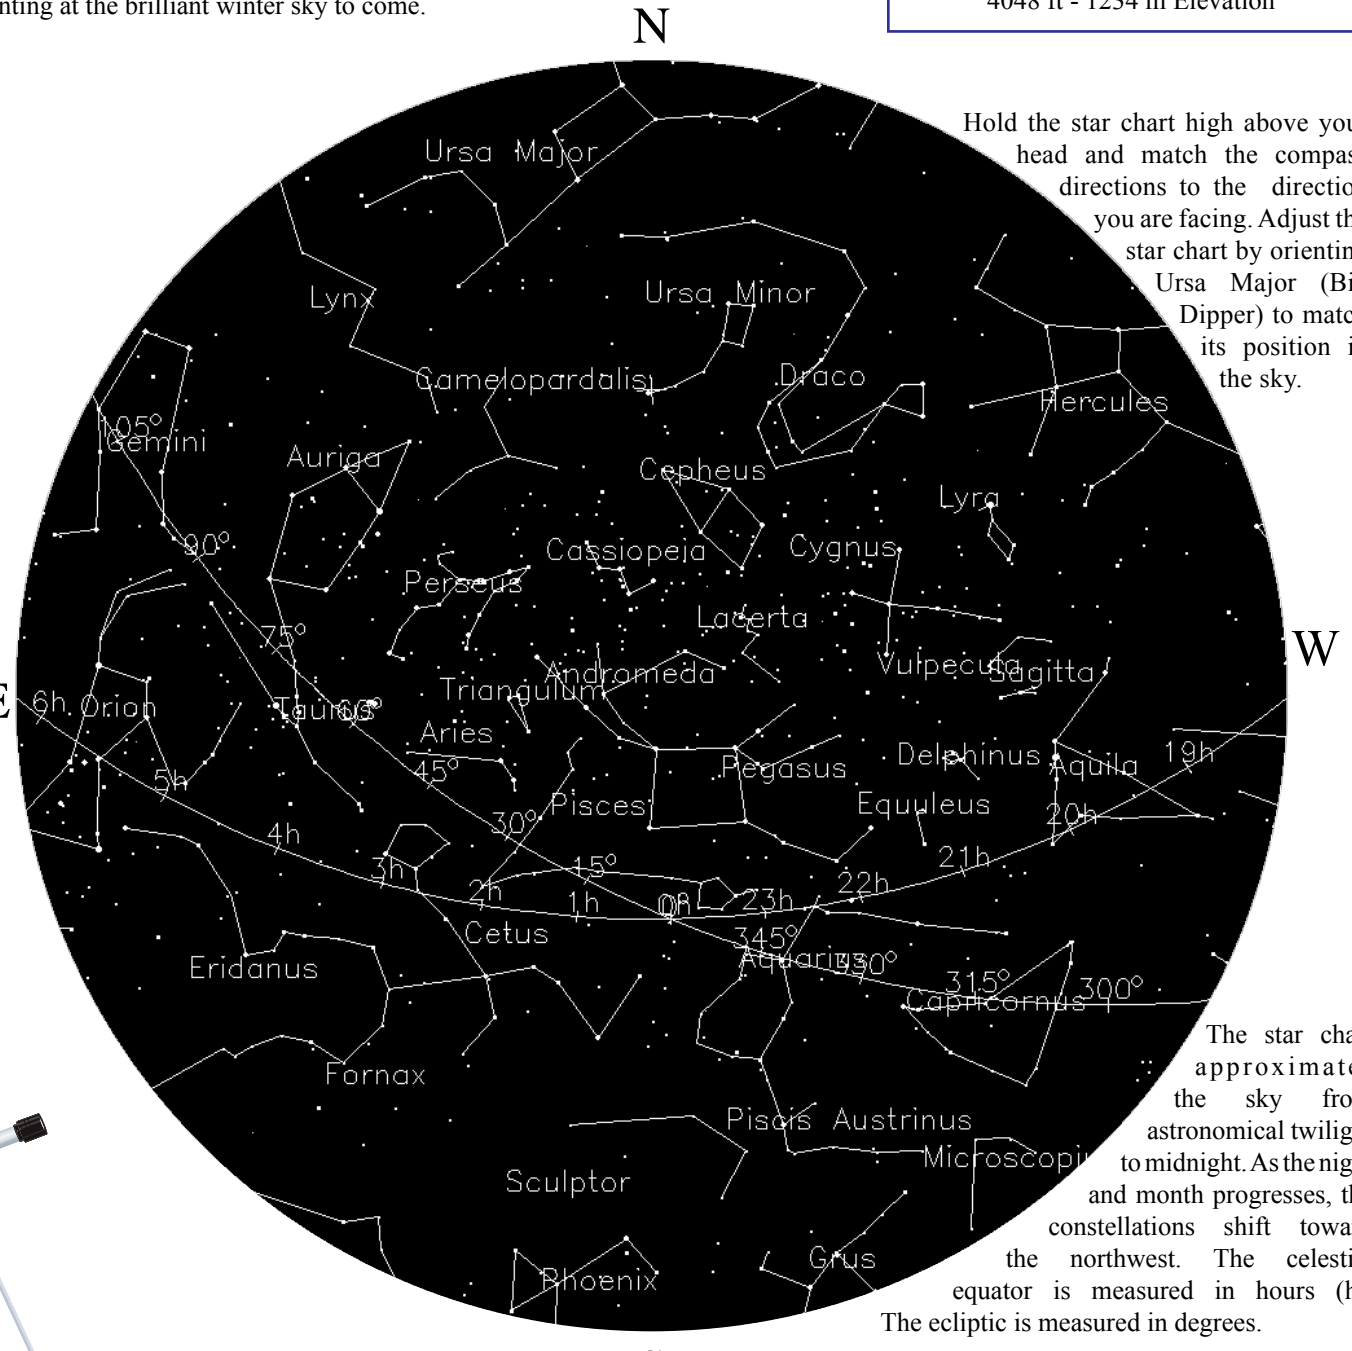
nting at the brilliant winter sky to come.

4048 ft - 1234 m Elevation

N

Hold the star chart high above you head and match the compas directions to the directio you are facing. Adjust th star chart by orientin Ursa Major (Bi Dipper) to matc its position i the sky.

Ursa Major

Lynx

Ursa Minor

Camelopardalis

Draco

Hercules

105°

Gemini

Auriga

Cepheus

Lyra

90°

Cassiopeia

Cygnus

Perseus

Lacerta

75°

Andromeda

Vulpecula

Sagitta

W

E

6h

Orion

Taurus

60°

Triangulum

Aries

Delphinus

Aquila

19h

5h

45°

Pegasus

Equuleus

20h

30°

Pisces

4h

21h

15°

3h

2h

22h

1h

0h

23h

Cetus

345°

Eridanus

Aquarius

330°

315°

300°

Capricornus

The star cha approximate the sky fro astronomical twilig to midnight. As the nig and month progresses, th constellations shift towa the northwest. The celesti equator is measured in hours (h The ecliptic is measured in degrees.

Fornax

Piscis Austrinus

Microscopi

Sculptor

Grus

Phoenix